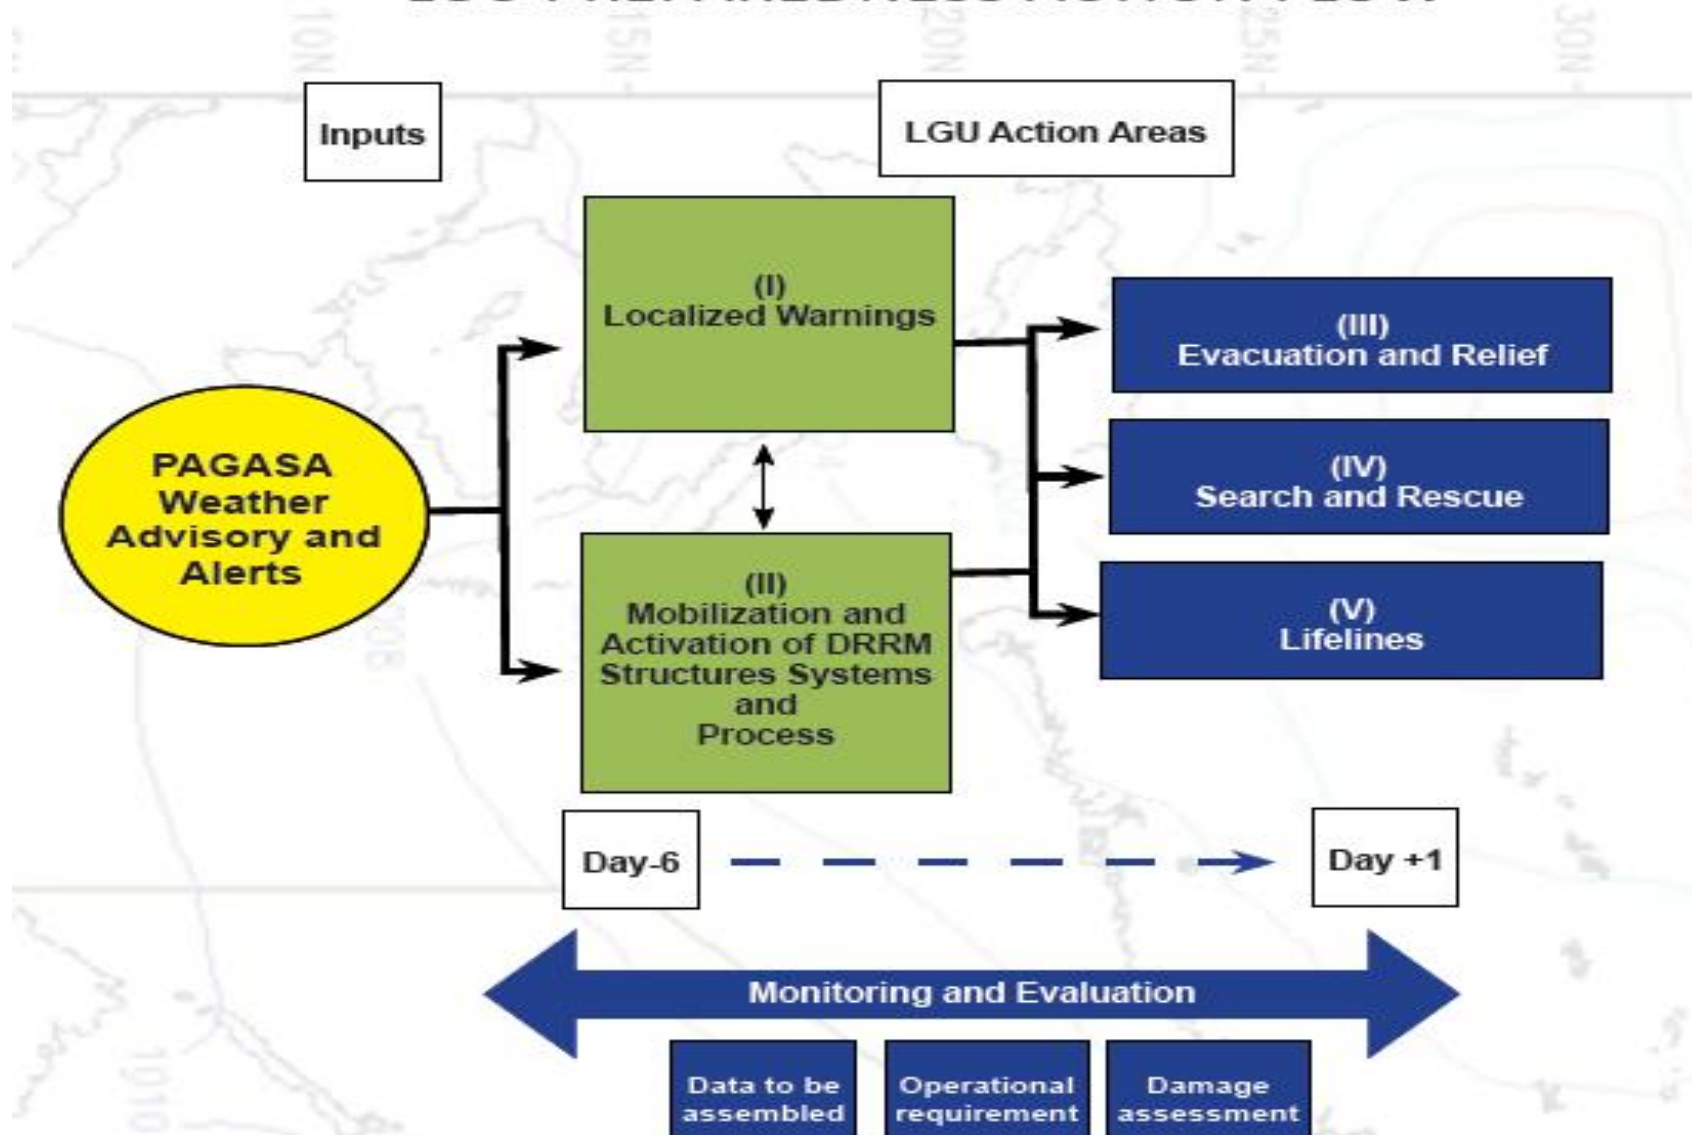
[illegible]

Inputs

LGU Action Areas

PAGASA Weather Advisory and Alerts

(I)
Localized Warnings

(II)
Mobilization and Activation of DRRM Structures Systems and Process

(III)
Evacuation and Relief

(IV)
Search and Rescue

(V)
Lifelines

Day-6

Day +1

Monitoring and Evaluation

Data to be assembled

Operational requirement

Damage assessment